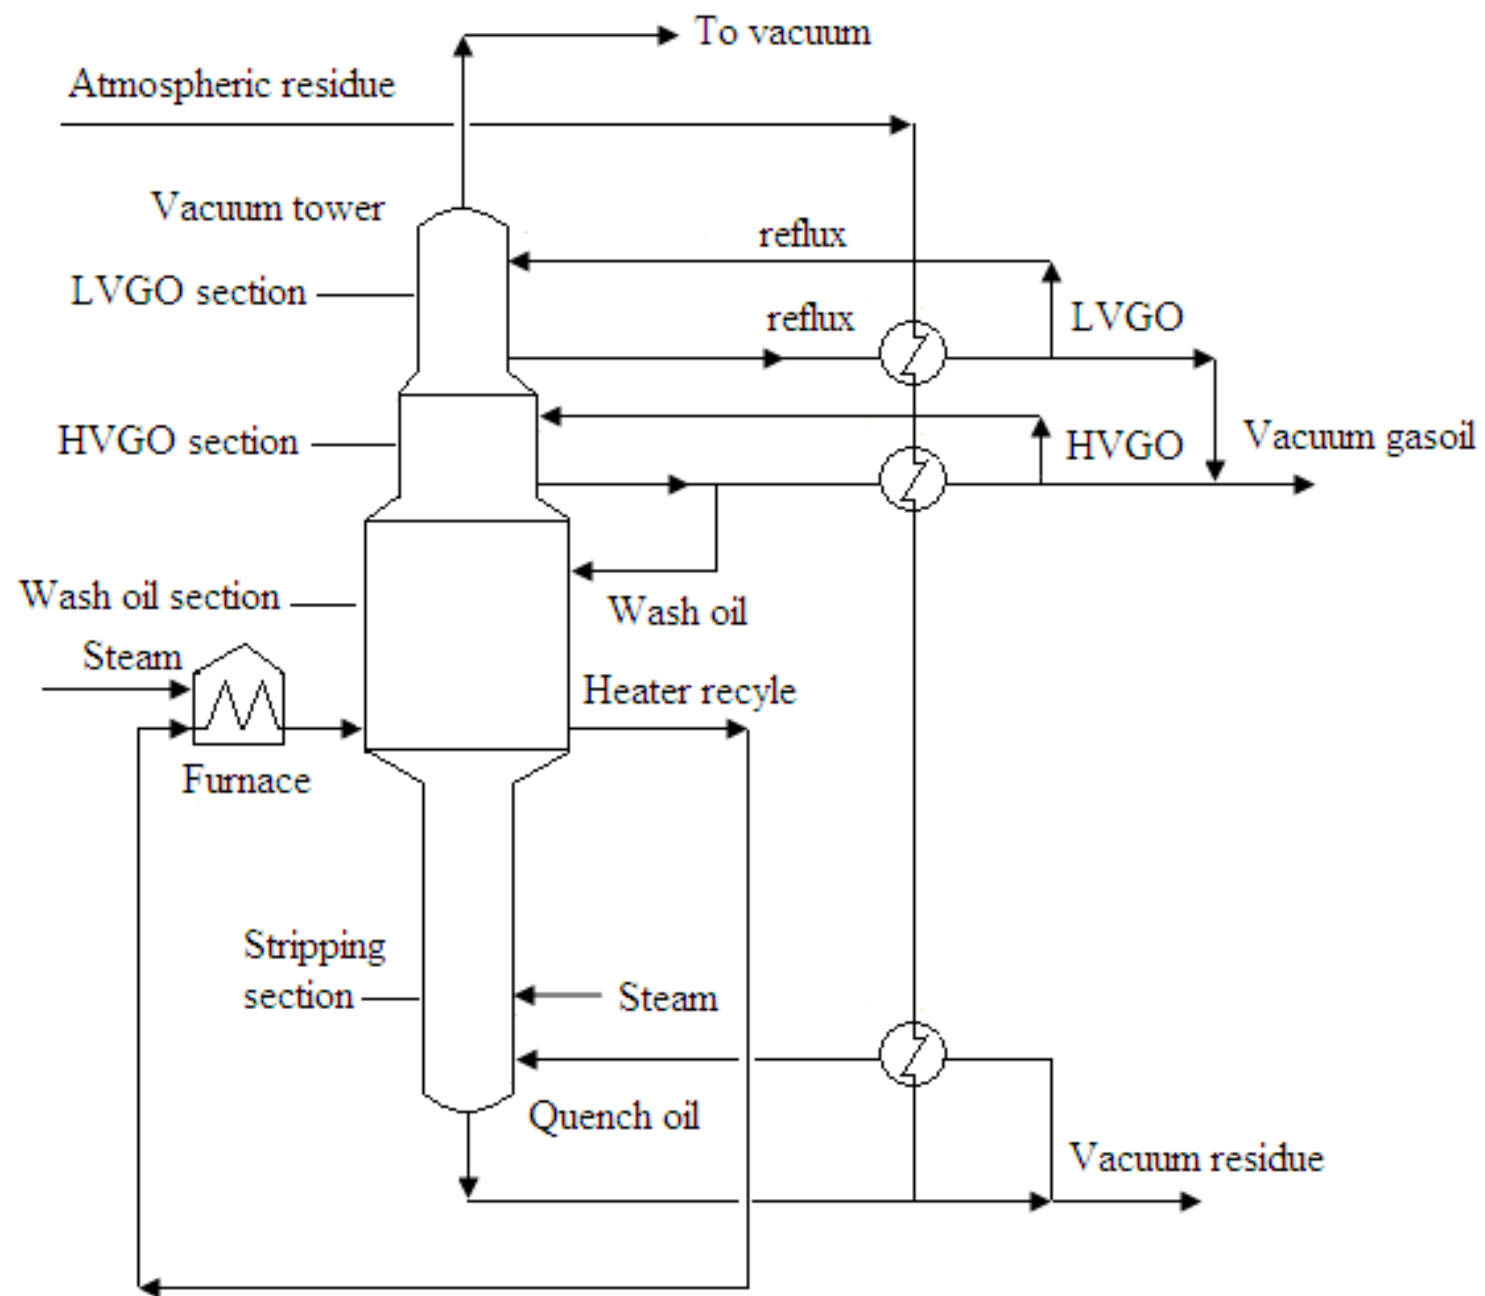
To vacuum

Atmospheric residue

Vacuum tower

reflux

LVGO section

reflux

LVGO

HVGO section

HVGO

Vacuum gasoil

Wash oil section

Wash oil

Steam

Heater recyle

Furnace

Stripping section

Steam

Quench oil

Vacuum residue